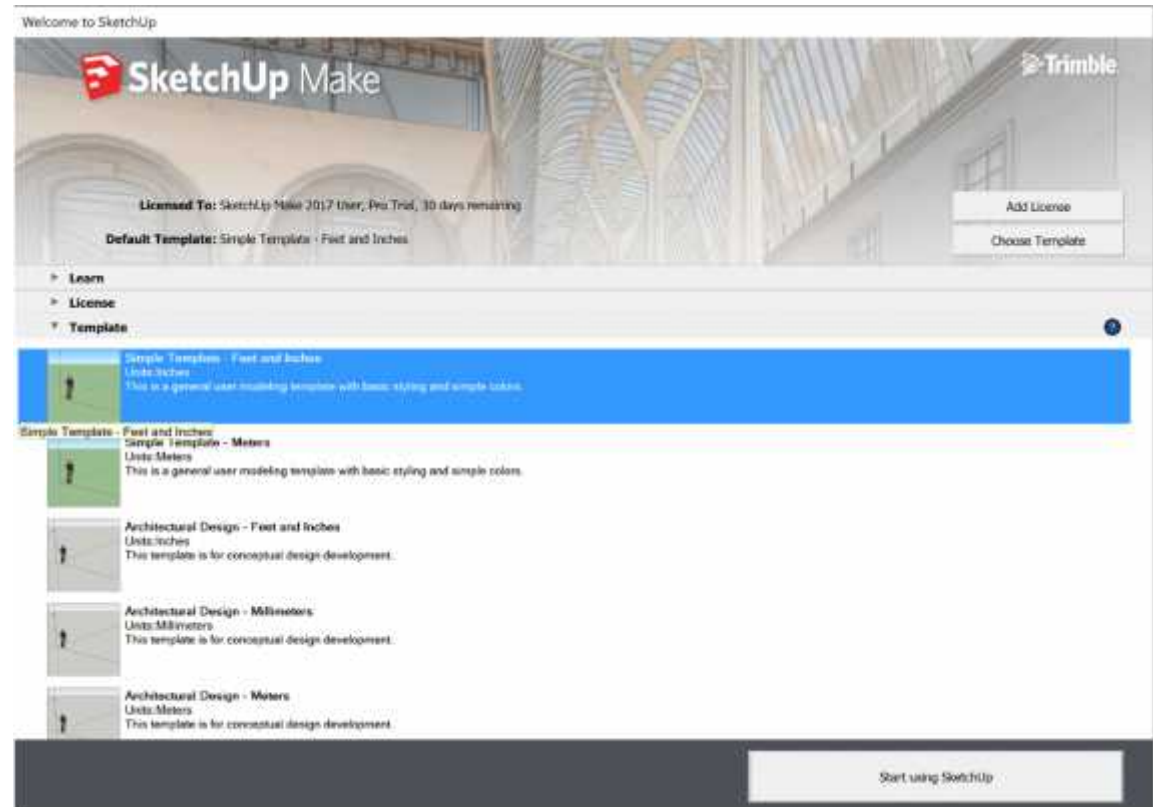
Welcome to SketchUp

SketchUp Make

Trimble

Licensed To: SketchUp Make 2017 User; Pro Trial, 30 days remaining

Default Template: Simple Template - Feet and Inches

Add License

Choose Template

Learn

License

Template

?

Simple Template - Feet and Inches
Units:Inches
This is a general user modeling template with basic styling and simple colors.

Simple Template - Feet and Inches

Simple Template - Meters
Units:Meters
This is a general user modeling template with basic styling and simple colors.

Architectural Design - Feet and Inches
Units:Inches
This template is for conceptual design development.

Architectural Design - Millimeters
Units:Millimeters
This template is for conceptual design development.

Architectural Design - Meters
Units:Meters
This template is for conceptual design development.

Start using SketchUp